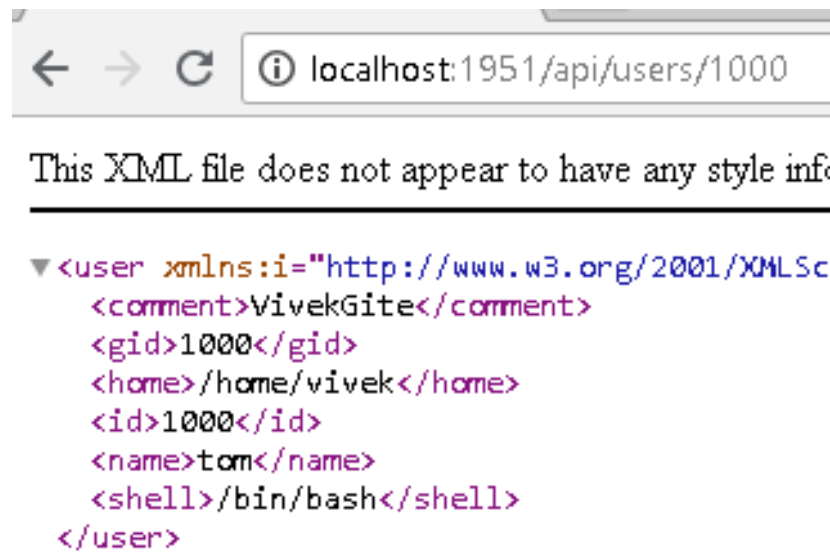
localhost:1951/api/users/1000

This XML file does not appear to have any style info

<user xmlns:i="http://www.w3.org/2001/XMLSc
<comment>VivekGite</comment>
<gid>1000</gid>
<home>/home/vivek</home>
<id>1000</id>
<name>tom</name>
<shell>/bin/bash</shell>
</user>